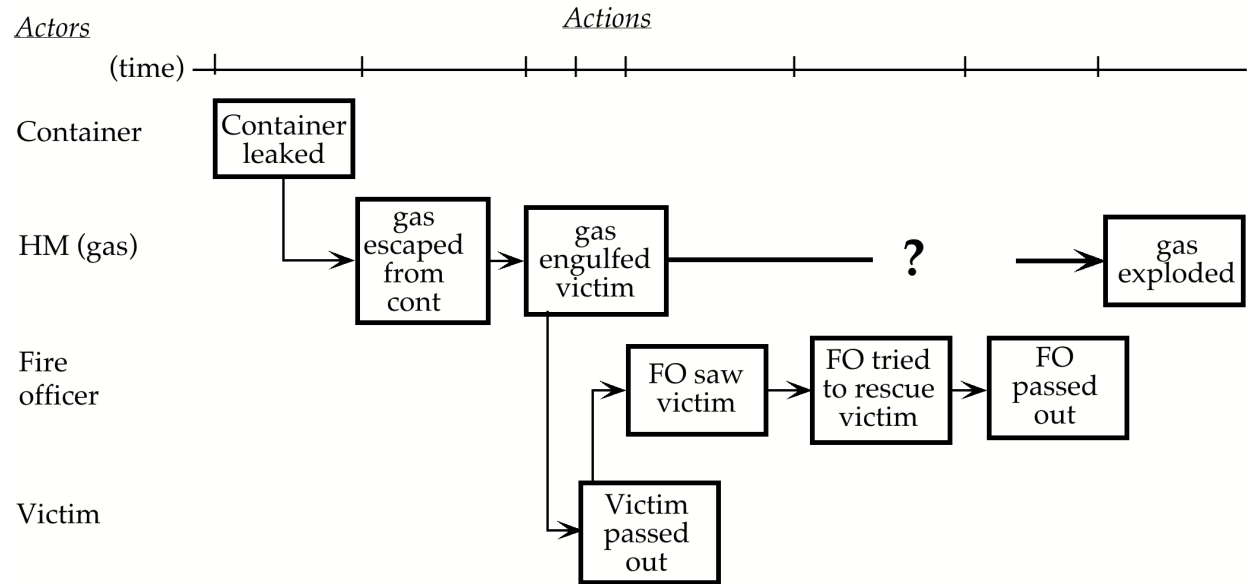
Actors

Actions

(time)

Container

Container leaked

HM (gas)

gas escaped from cont

gas engulfed victim

?

gas exploded

Fire officer

FO saw victim

FO tried to rescue victim

FO passed out

Victim

Victim passed out